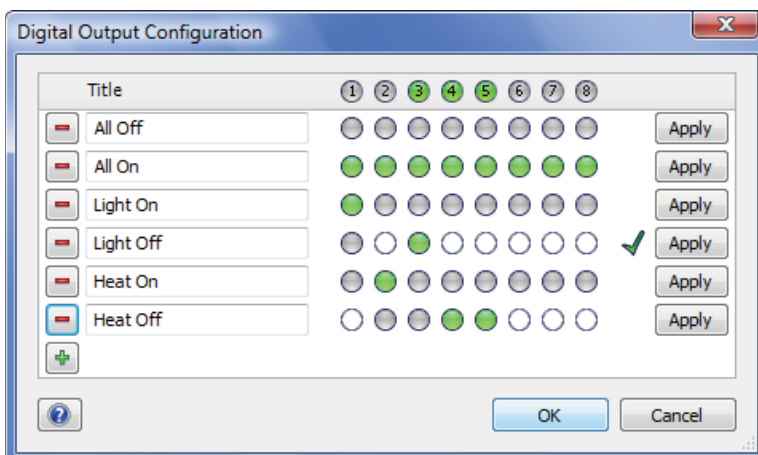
Digital Output Configuration

| | Title | 1 | 2 | 3 | 4 | 5 | 6 | 7 | 8 | | |
|---|---|---|---|---|---|---|---|---|---|---|---|
| - | All Off | | | | | | | | | | Apply |
| - | All On | | | | | | | | | | Apply |
| - | Light On | | | | | | | | | | Apply |
| - | Light Off | | | | | | | | | ✓ | Apply |
| - | Heat On | | | | | | | | | | Apply |
| - | Heat Off | | | | | | | | | | Apply |
| + | | | | | | | | | | | |

?

OK Cancel